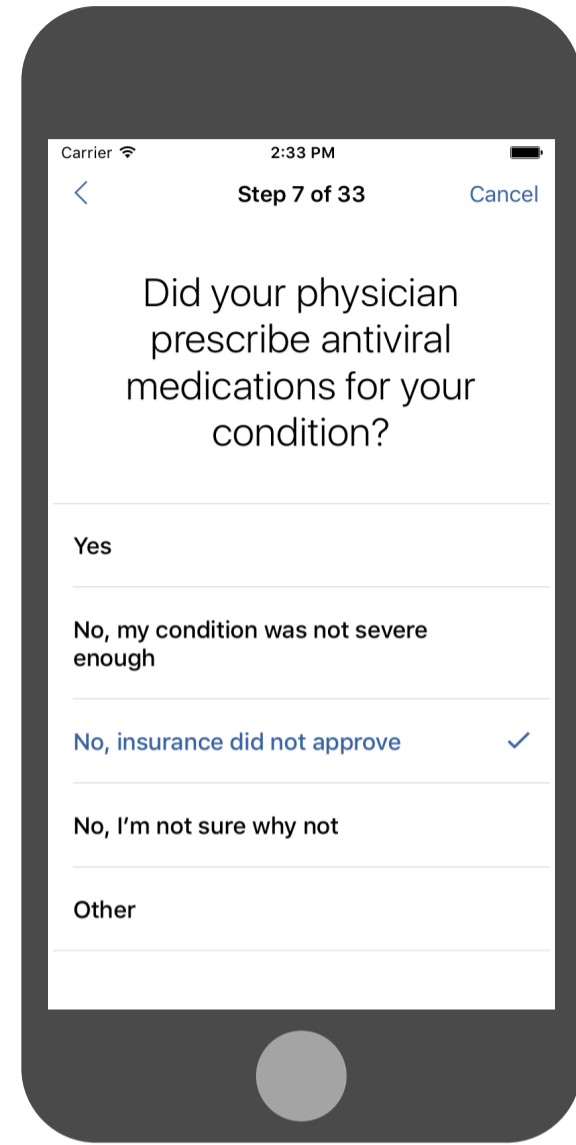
Carrier

2:33 PM

Step 7 of 33

Cancel

Did your physician prescribe antiviral medications for your condition?

Yes

No, my condition was not severe enough

No, insurance did not approve

No, I'm not sure why not

Other